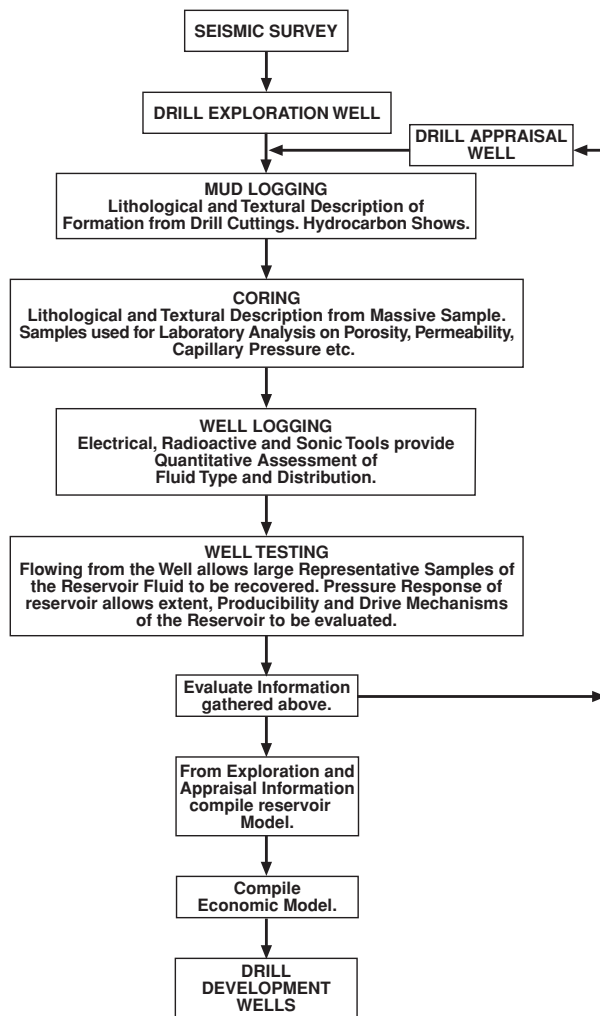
SEISMIC SURVEY

DRILL EXPLORATION WELL

DRILL APPRAISAL WELL

MUD LOGGING
Lithological and Textural Description of Formation from Drill Cuttings. Hydrocarbon Shows.

CORING
Lithological and Textural Description from Massive Sample. Samples used for Laboratory Analysis on Porosity, Permeability, Capillary Pressure etc.

WELL LOGGING
Electrical, Radioactive and Sonic Tools provide Quantitative Assessment of Fluid Type and Distribution.

WELL TESTING
Flowing from the Well allows large Representative Samples of the Reservoir Fluid to be recovered. Pressure Response of reservoir allows extent, Producibility and Drive Mechanisms of the Reservoir to be evaluated.

Evaluate Information gathered above.

From Exploration and Appraisal Information compile reservoir Model.

Compile Economic Model.

DRILL DEVELOPMENT WELLS